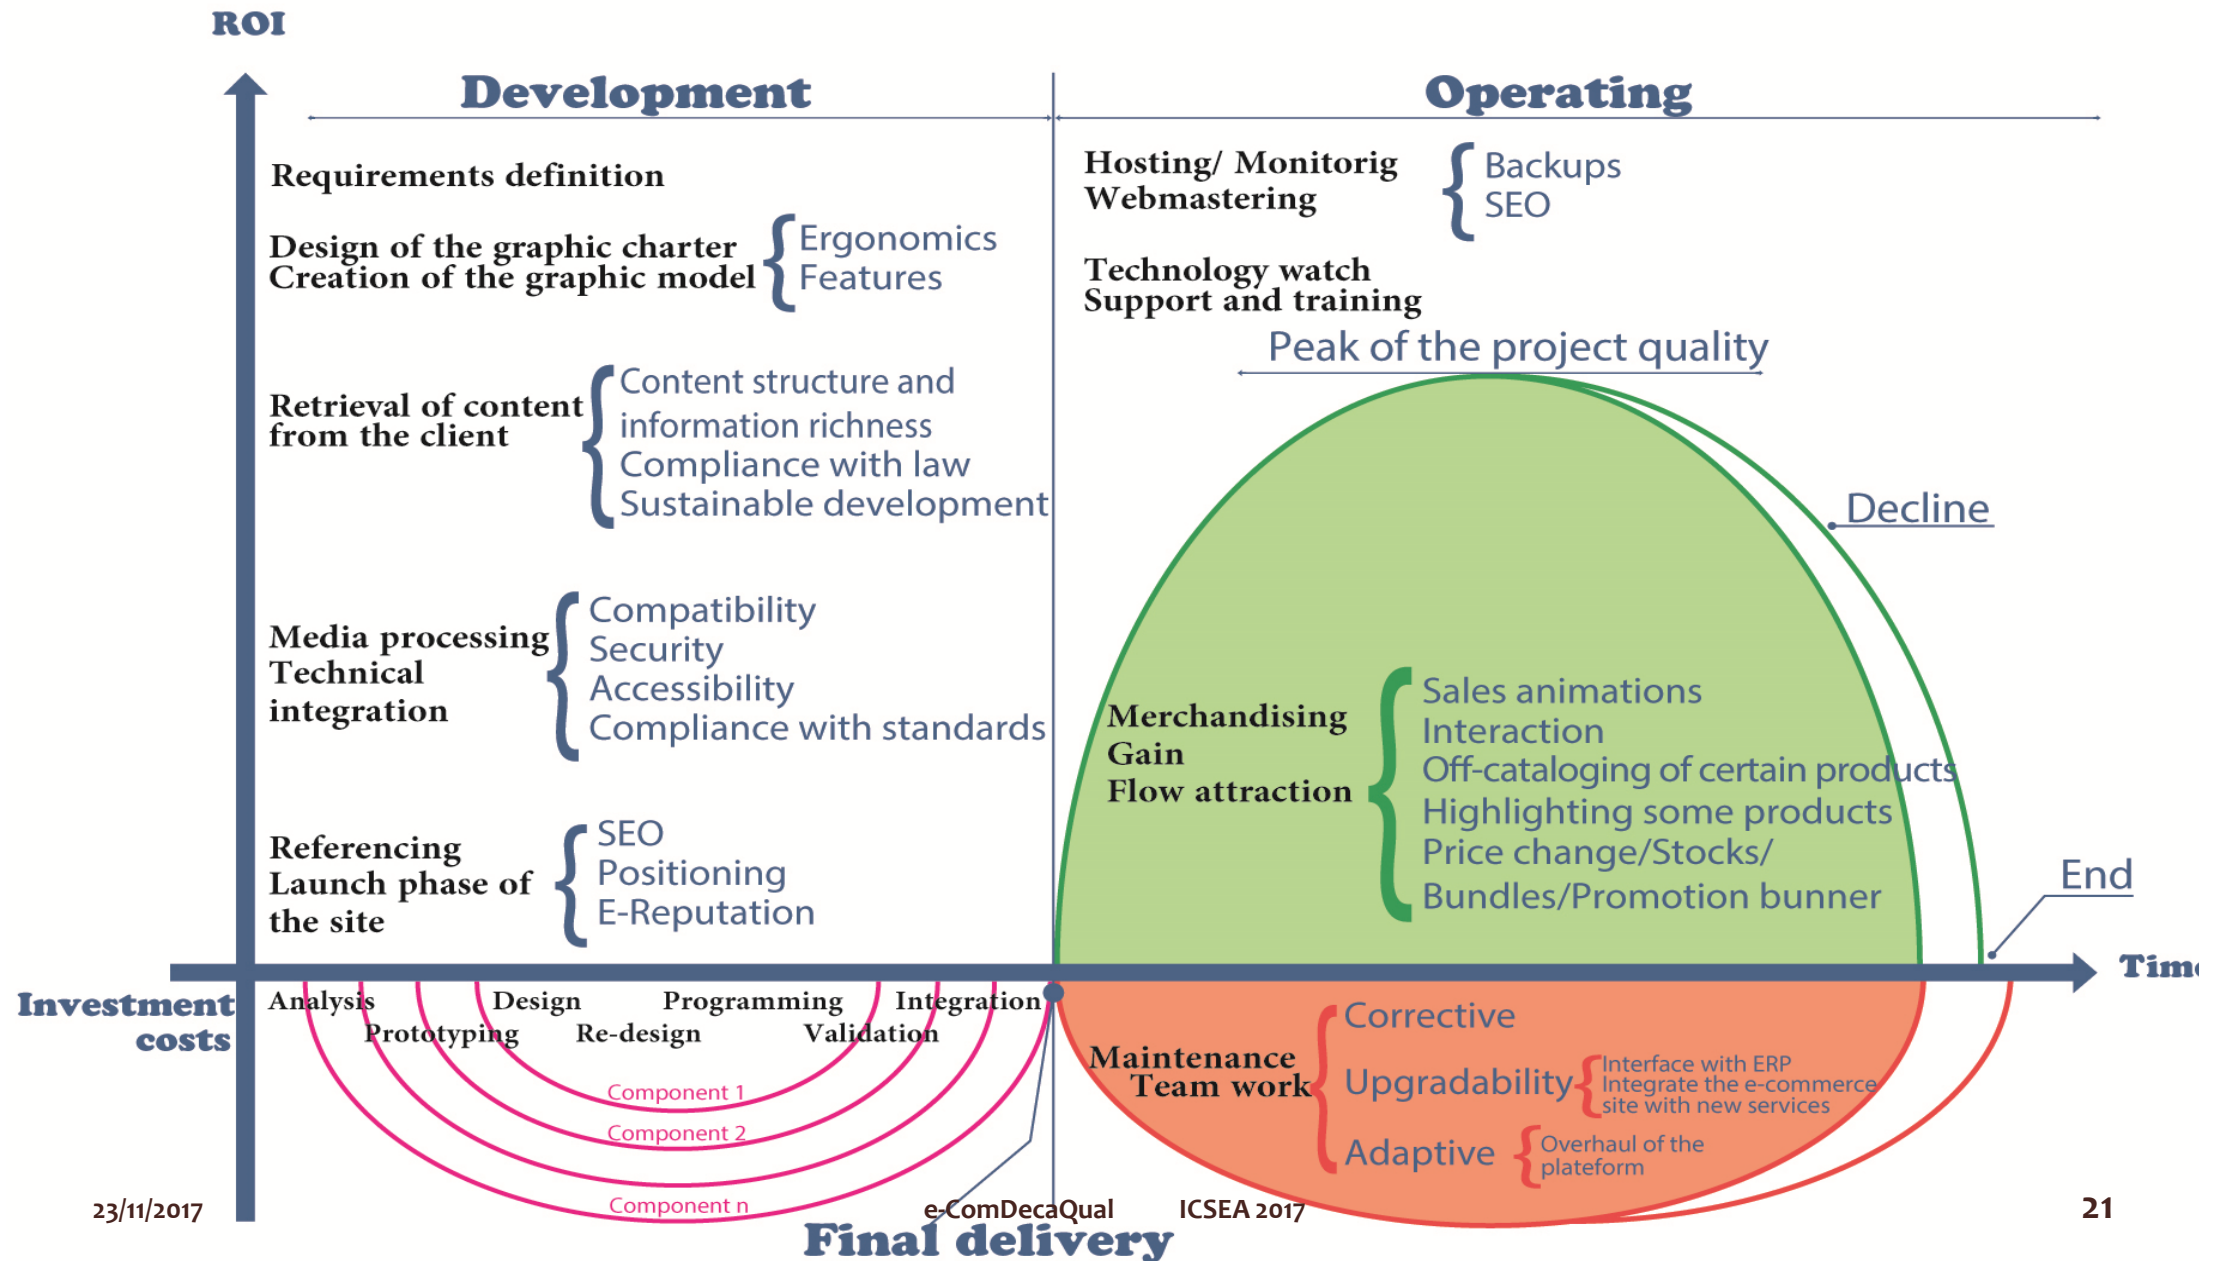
ROI

Development

Operating

Requirements definition

Design of the graphic charter
Creation of the graphic model

Ergonomics
Features

Retrieval of content from the client

Content structure and information richness
Compliance with law
Sustainable development

Media processing
Technical integration

Compatibility
Security
Accessibility
Compliance with standards

Referencing
Launch phase of the site

SEO
Positioning
E-Reputation

Hosting/ Monitorig
Webmastering

Backups
SEO

Technology watch
Support and training

Peak of the project quality

Decline

Merchandising
Gain
Flow attraction

Sales animations
Interaction
Off-cataloging of certain products
Highlighting some products
Price change/Stocks/
Bundles/Promotion bunner

End

Tim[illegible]

Investment costs

Analysis
Prototyping
Design
Re-design
Programming
Validation
Integration

Component 1
Component 2
Component n

Maintenance
Team work

Corrective
Upgradability
Interface with ERP
Integrate the e-commerce site with new services
Adaptive
Overhaul of the plateform

23/11/2017
e-ComDecaQual
ICSEA 2017
21

Final delivery